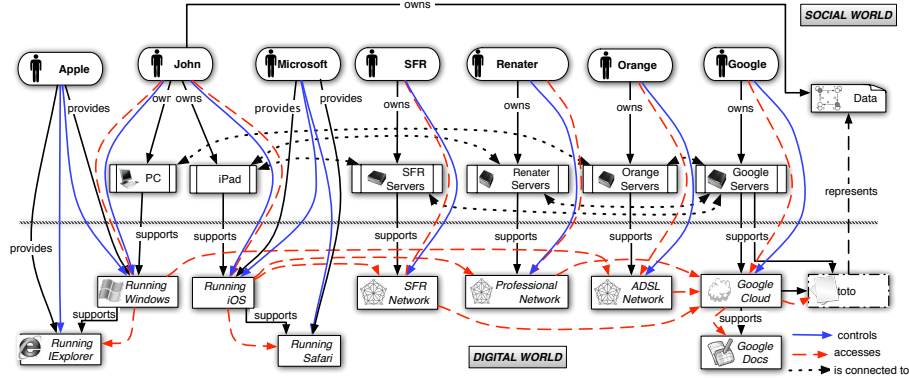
owns

SOCIAL WORLD

Apple

John

Microsoft

SFR

Renater

Orange

Google

provides

own

owns

provides

provides

owns

owns

owns

owns

Data

PC

iPad

SFR Servers

Renater Servers

Orange Servers

Google Servers

represents

provides

supports

supports

supports

supports

supports

supports

Running Windows

Running iOS

SFR Network

Professional Network

ADSL Network

Google Cloud

toto

supports

supports

supports

Running IExplorer

Running Safari

DIGITAL WORLD

Google Docs

controls

accesses

is connected to